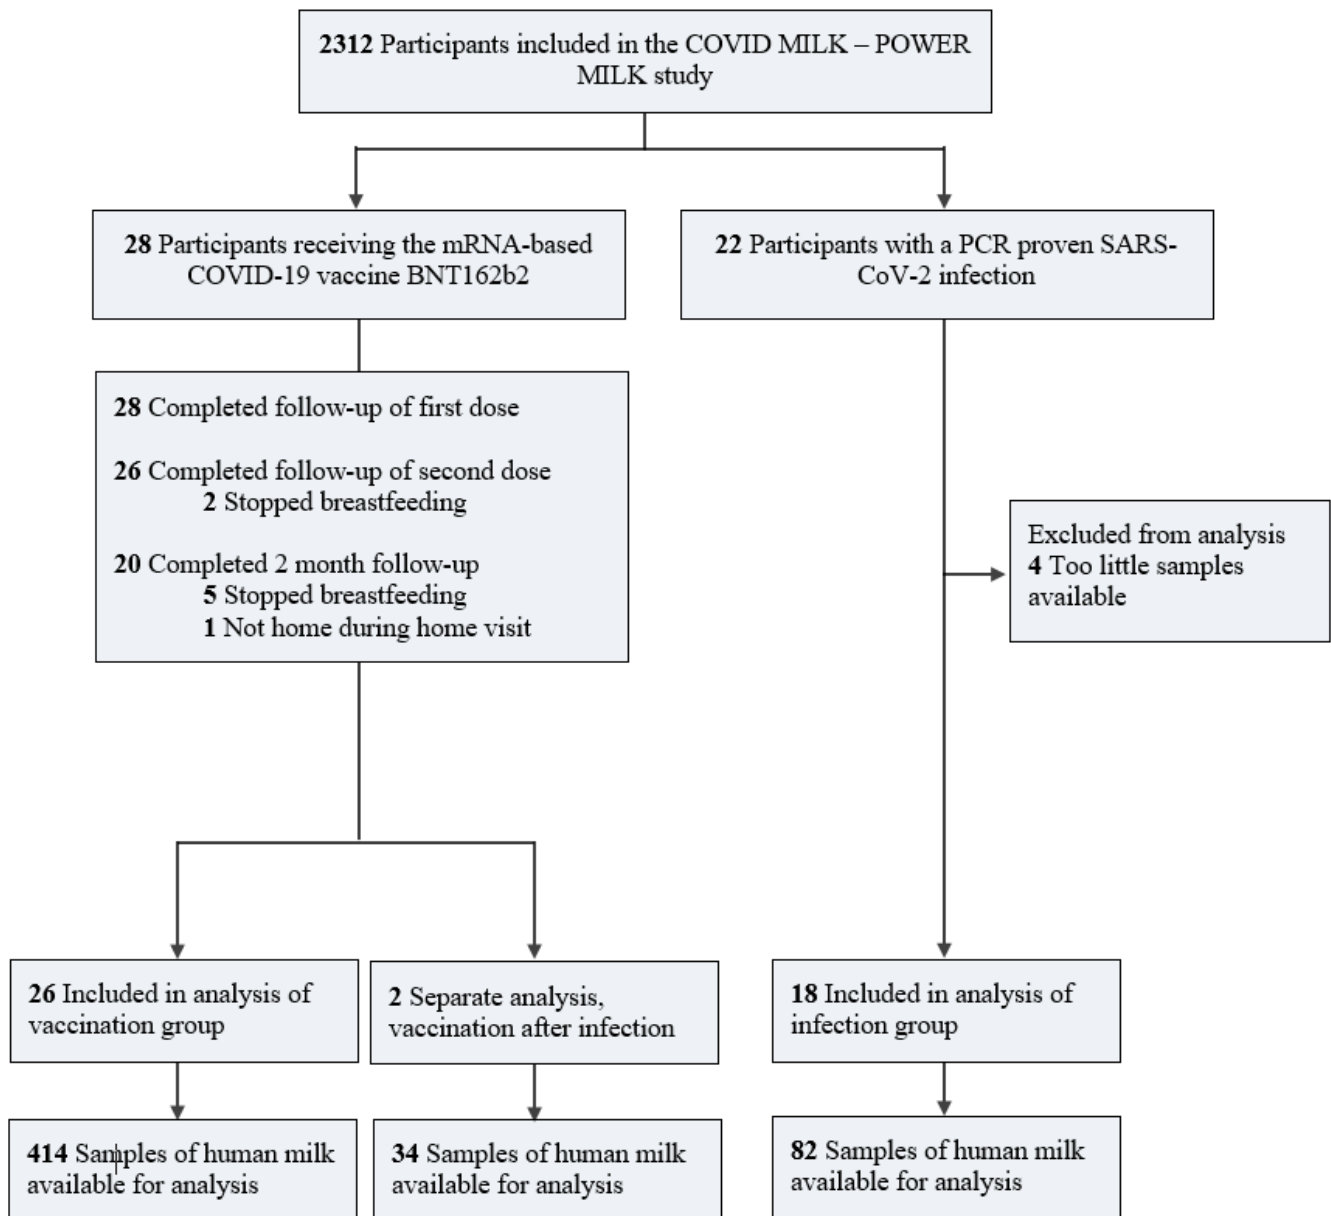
2312 Participants included in the COVID MILK – POWER MILK study

28 Participants receiving the mRNA-based COVID-19 vaccine BNT162b2

22 Participants with a PCR proven SARS-CoV-2 infection

28 Completed follow-up of first dose

26 Completed follow-up of second dose
2 Stopped breastfeeding

20 Completed 2 month follow-up
5 Stopped breastfeeding
1 Not home during home visit

Excluded from analysis
4 Too little samples available

26 Included in analysis of vaccination group

2 Separate analysis, vaccination after infection

18 Included in analysis of infection group

414 Samples of human milk available for analysis

34 Samples of human milk available for analysis

82 Samples of human milk available for analysis